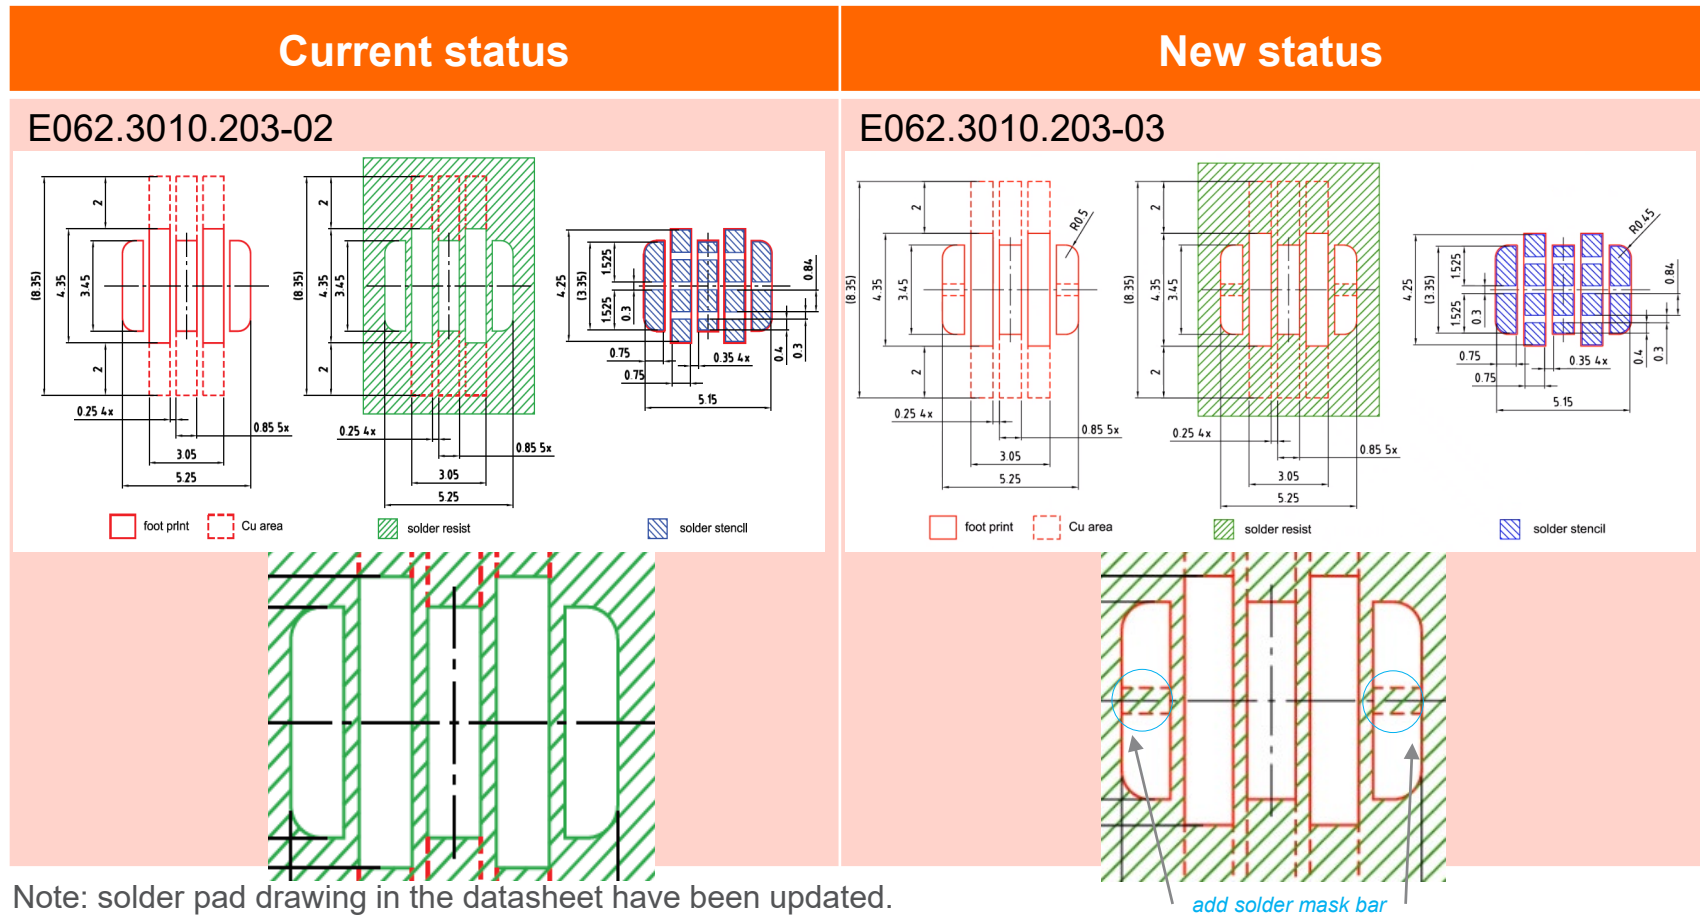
Current status

New status

E062.3010.203-02

(8.35) 4.35 3.45 2 2 0.25 4x 0.85 5x 3.05 5.25

(8.35) 4.35 3.45 2 2 0.25 4x 0.85 5x 3.05 5.25

4.25 (3.35) 1.525 1.525 0.3 0.84 0.75 0.75 0.35 4x 0.4 0.3 5.15

foot print Cu area solder resist solder stencil

E062.3010.203-03

(8.35) 4.35 3.45 2 2 R0.5 0.25 4x 0.85 5x 3.05 5.25

(8.35) 4.35 3.45 2 2 0.25 4x 0.85 5x 3.05 5.25

4.25 (3.35) 1.525 1.525 0.3 R0.45 0.84 0.75 0.75 0.35 4x 0.4 0.3 5.15

foot print Cu area solder resist solder stencil

add solder mask bar

Note: solder pad drawing in the datasheet have been updated.